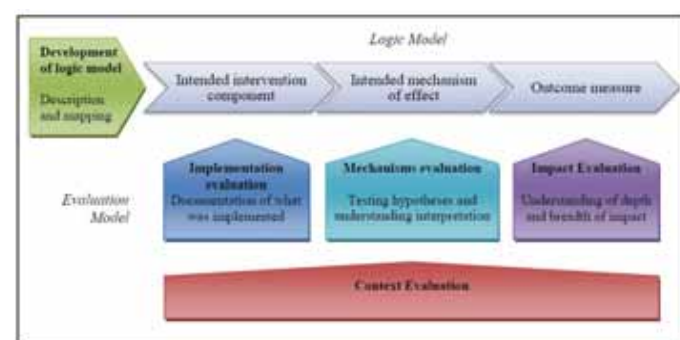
Logic Model

Development of logic model

Description and mapping

Intended intervention component

Intended mechanism of effect

Outcome measure

Evaluation Model

Implementation evaluation

Documentation of what was implemented

Mechanisms evaluation

Testing hypotheses and understanding interpretation

Impact Evaluation

Understanding of depth and breadth of impact

Context Evaluation